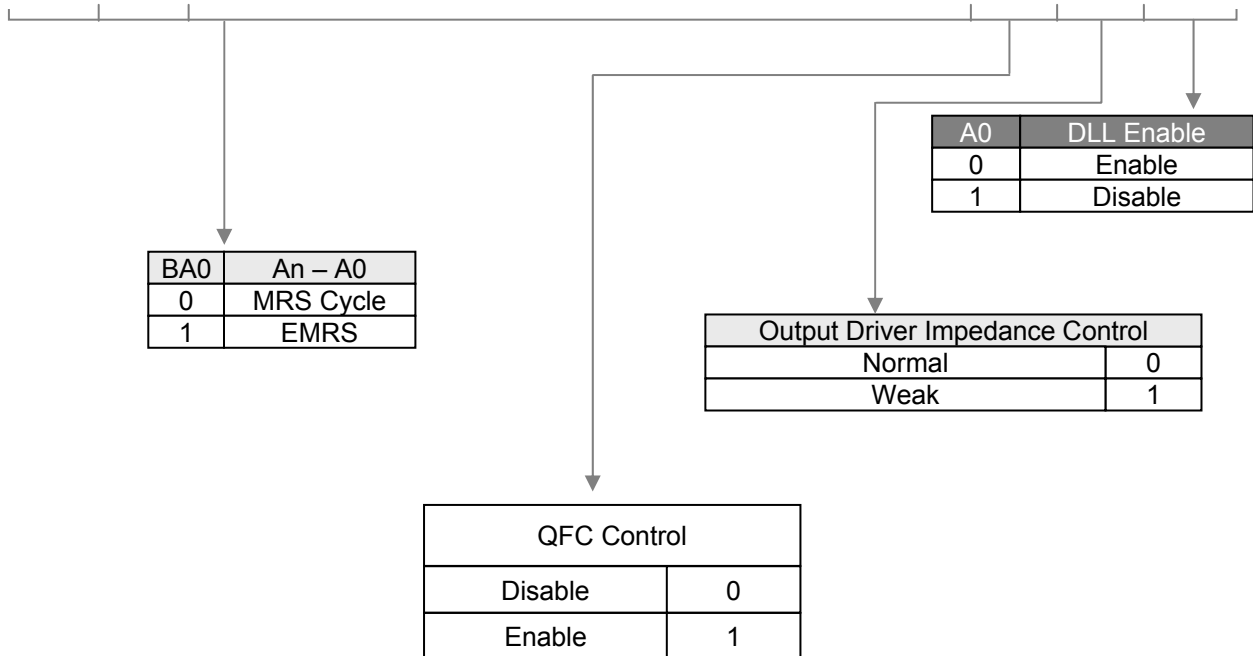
| A0 | DLL Enable |
|---|---|
| 0 | Enable |
| 1 | Disable |

| BA0 | An – A0 |
|---|---|
| 0 | MRS Cycle |
| 1 | EMRS |

| Output Driver Impedance Control | |
|---|---|
| Normal | 0 |
| Weak | 1 |

| QFC Control | |
|---|---|
| Disable | 0 |
| Enable | 1 |